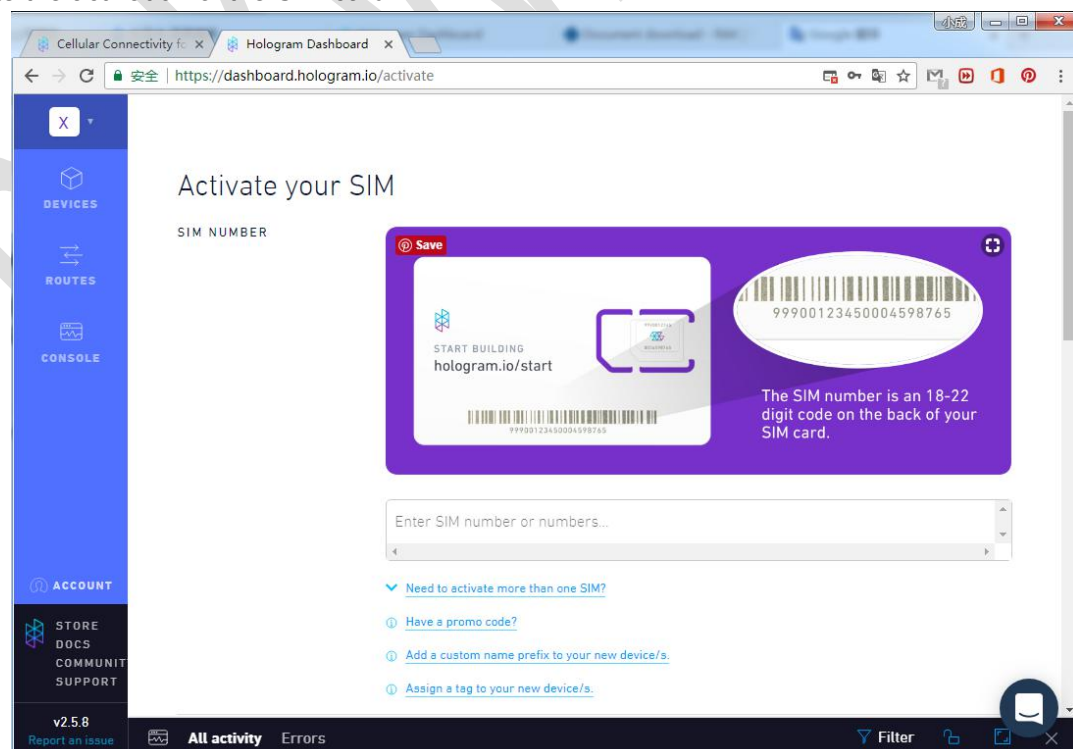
Cellular Connectivity fo ×
Hologram Dashboard ×
小成
安全 | https://dashboard.hologram.io/activate

X

DEVICES

ROUTES

CONSOLE

Activate your SIM

SIM NUMBER

Save

99900123450004598765

START BUILDING
hologram.io/start

99900123450004598765

The SIM number is an 18-22 digit code on the back of your SIM card.

Enter SIM number or numbers...

Need to activate more than one SIM?

Have a promo code?

Add a custom name prefix to your new device/s.

Assign a tag to your new device/s.

ACCOUNT

STORE
DOCS
COMMUNIT
SUPPORT

v2.5.8
Report an issue

All activity Errors

Filter